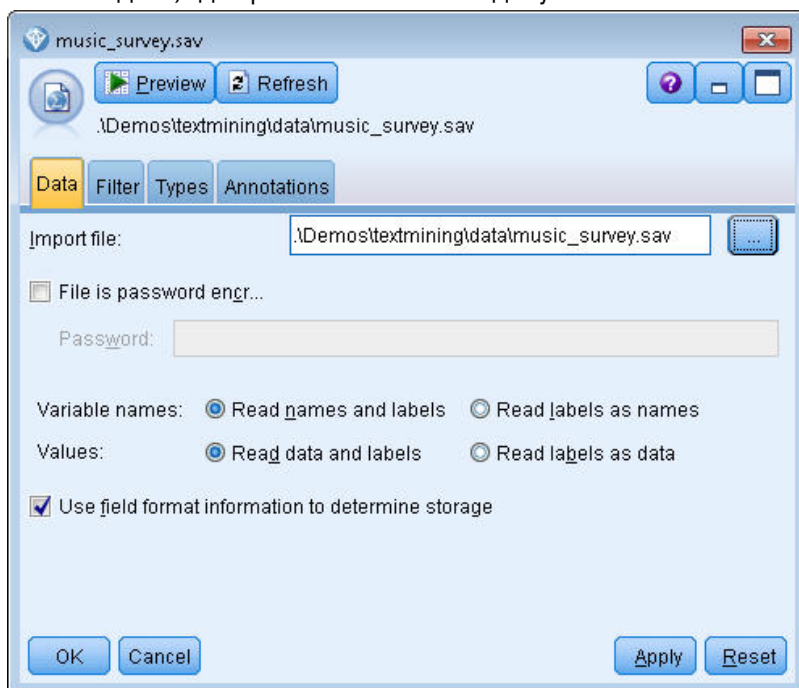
music_survey.sav

Preview  Refresh

.\Demos\textmining\data\music_survey.sav

Data  Filter  Types  Annotations

Import file: .\Demos\textmining\data\music_survey.sav ...

File is password encr...

Password:

Variable names: Read names and labels  Read labels as names

Values: Read data and labels  Read labels as data

Use field format information to determine storage

OK  Cancel  Apply  Reset